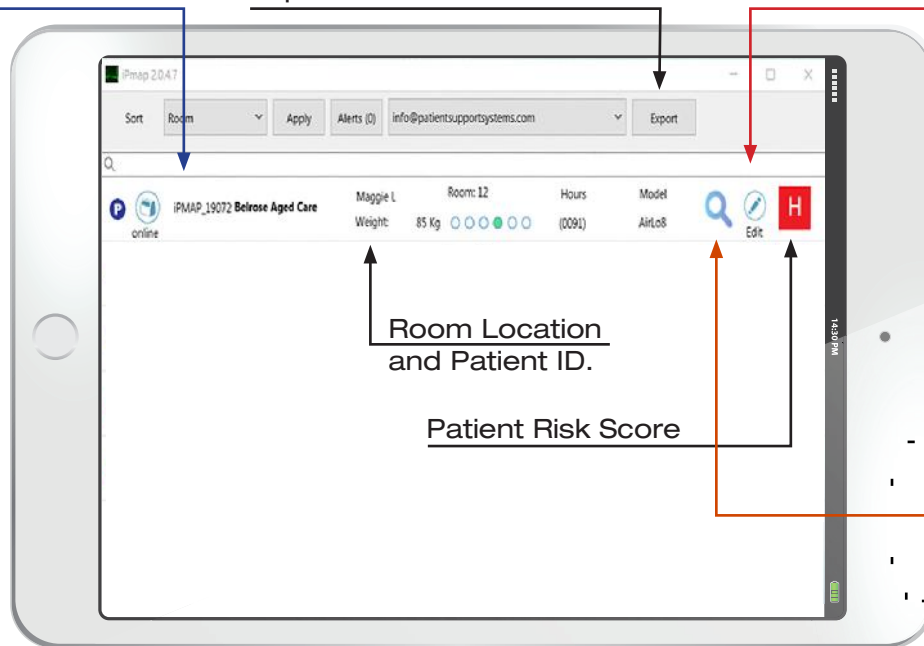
iPmap 2.0.4.7

Sort Room Apply Alerts (0) info@patientsupportsystems.com Export

P online iPMAP_19072 Belrose Aged Care Maggie L Weight: 85 Kg Room: 12 Hours (0091) Model AirLo8 Edit H

Room Location and Patient ID.

Patient Risk Score

14:30 PM